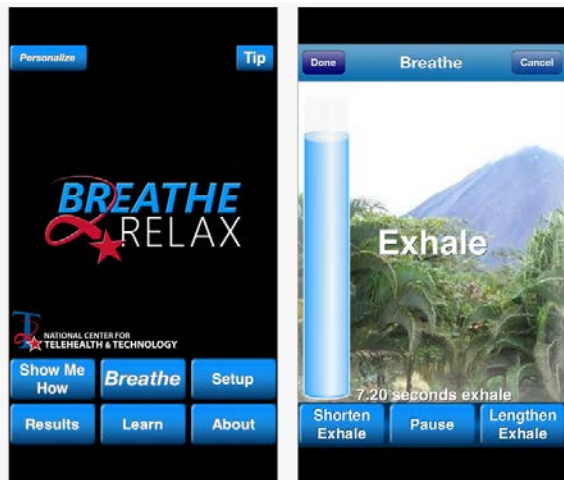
Personalize

Tip

BREATHE
RELAX

NATIONAL CENTER FOR TELEHEALTH & TECHNOLOGY

Show Me How

Breathe

Setup

Results

Learn

About

Done

Breathe

Cancel

Exhale

7.20 seconds exhale

Shorten Exhale

Pause

Lengthen Exhale